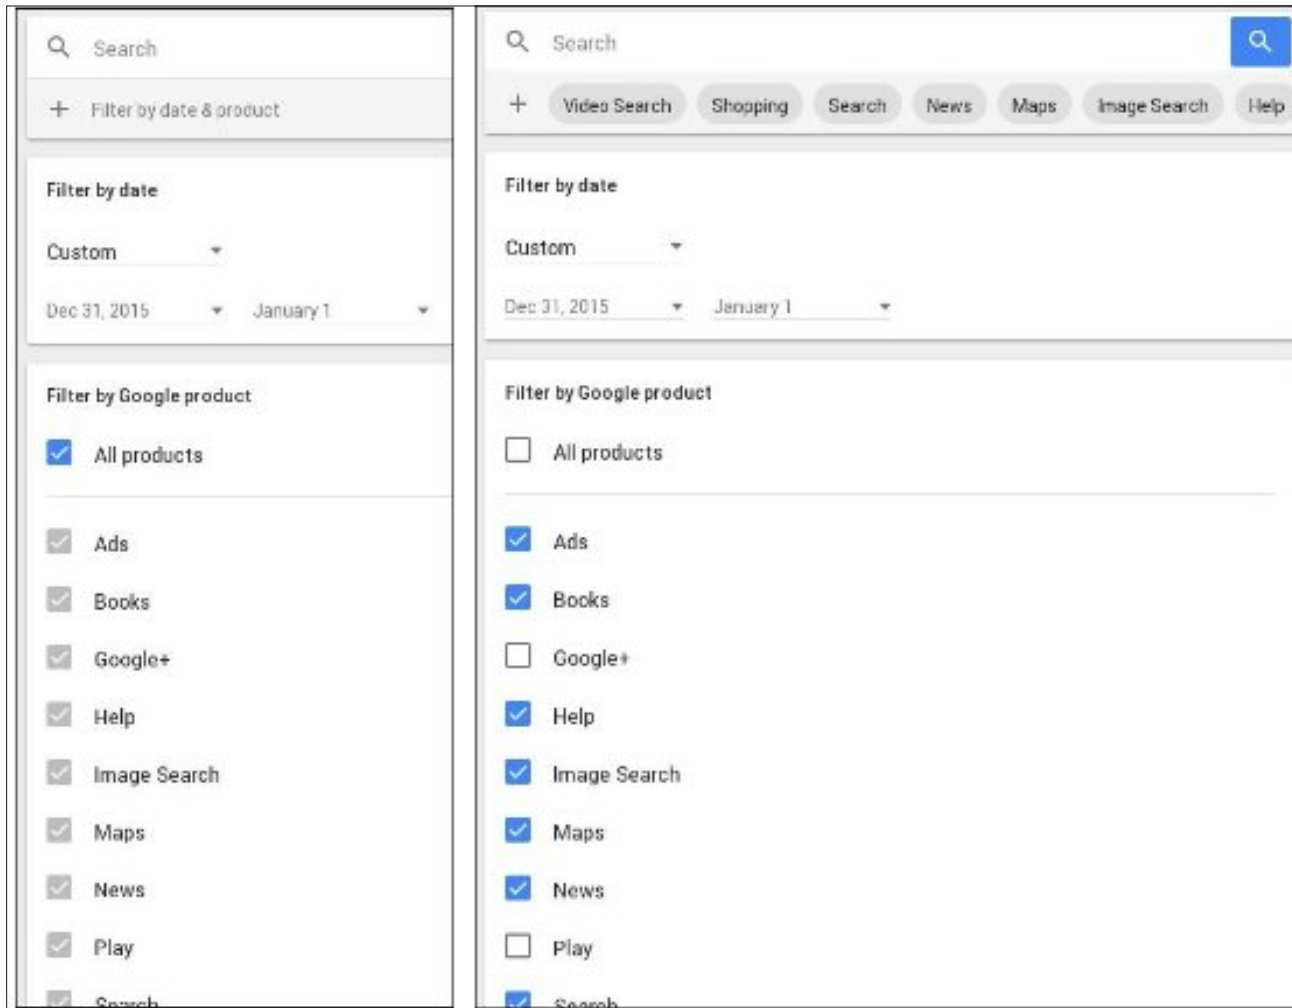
Search

+ Filter by date & product

Filter by date

Custom

Dec 31, 2015 January 1

Filter by Google product

All products

Ads

Books

Google+

Help

Image Search

Maps

News

Play

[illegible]

Search

+ Video Search Shopping Search News Maps Image Search Help

Filter by date

Custom

Dec 31, 2015 January 1

Filter by Google product

All products

Ads

Books

Google+

Help

Image Search

Maps

News

Play

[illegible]